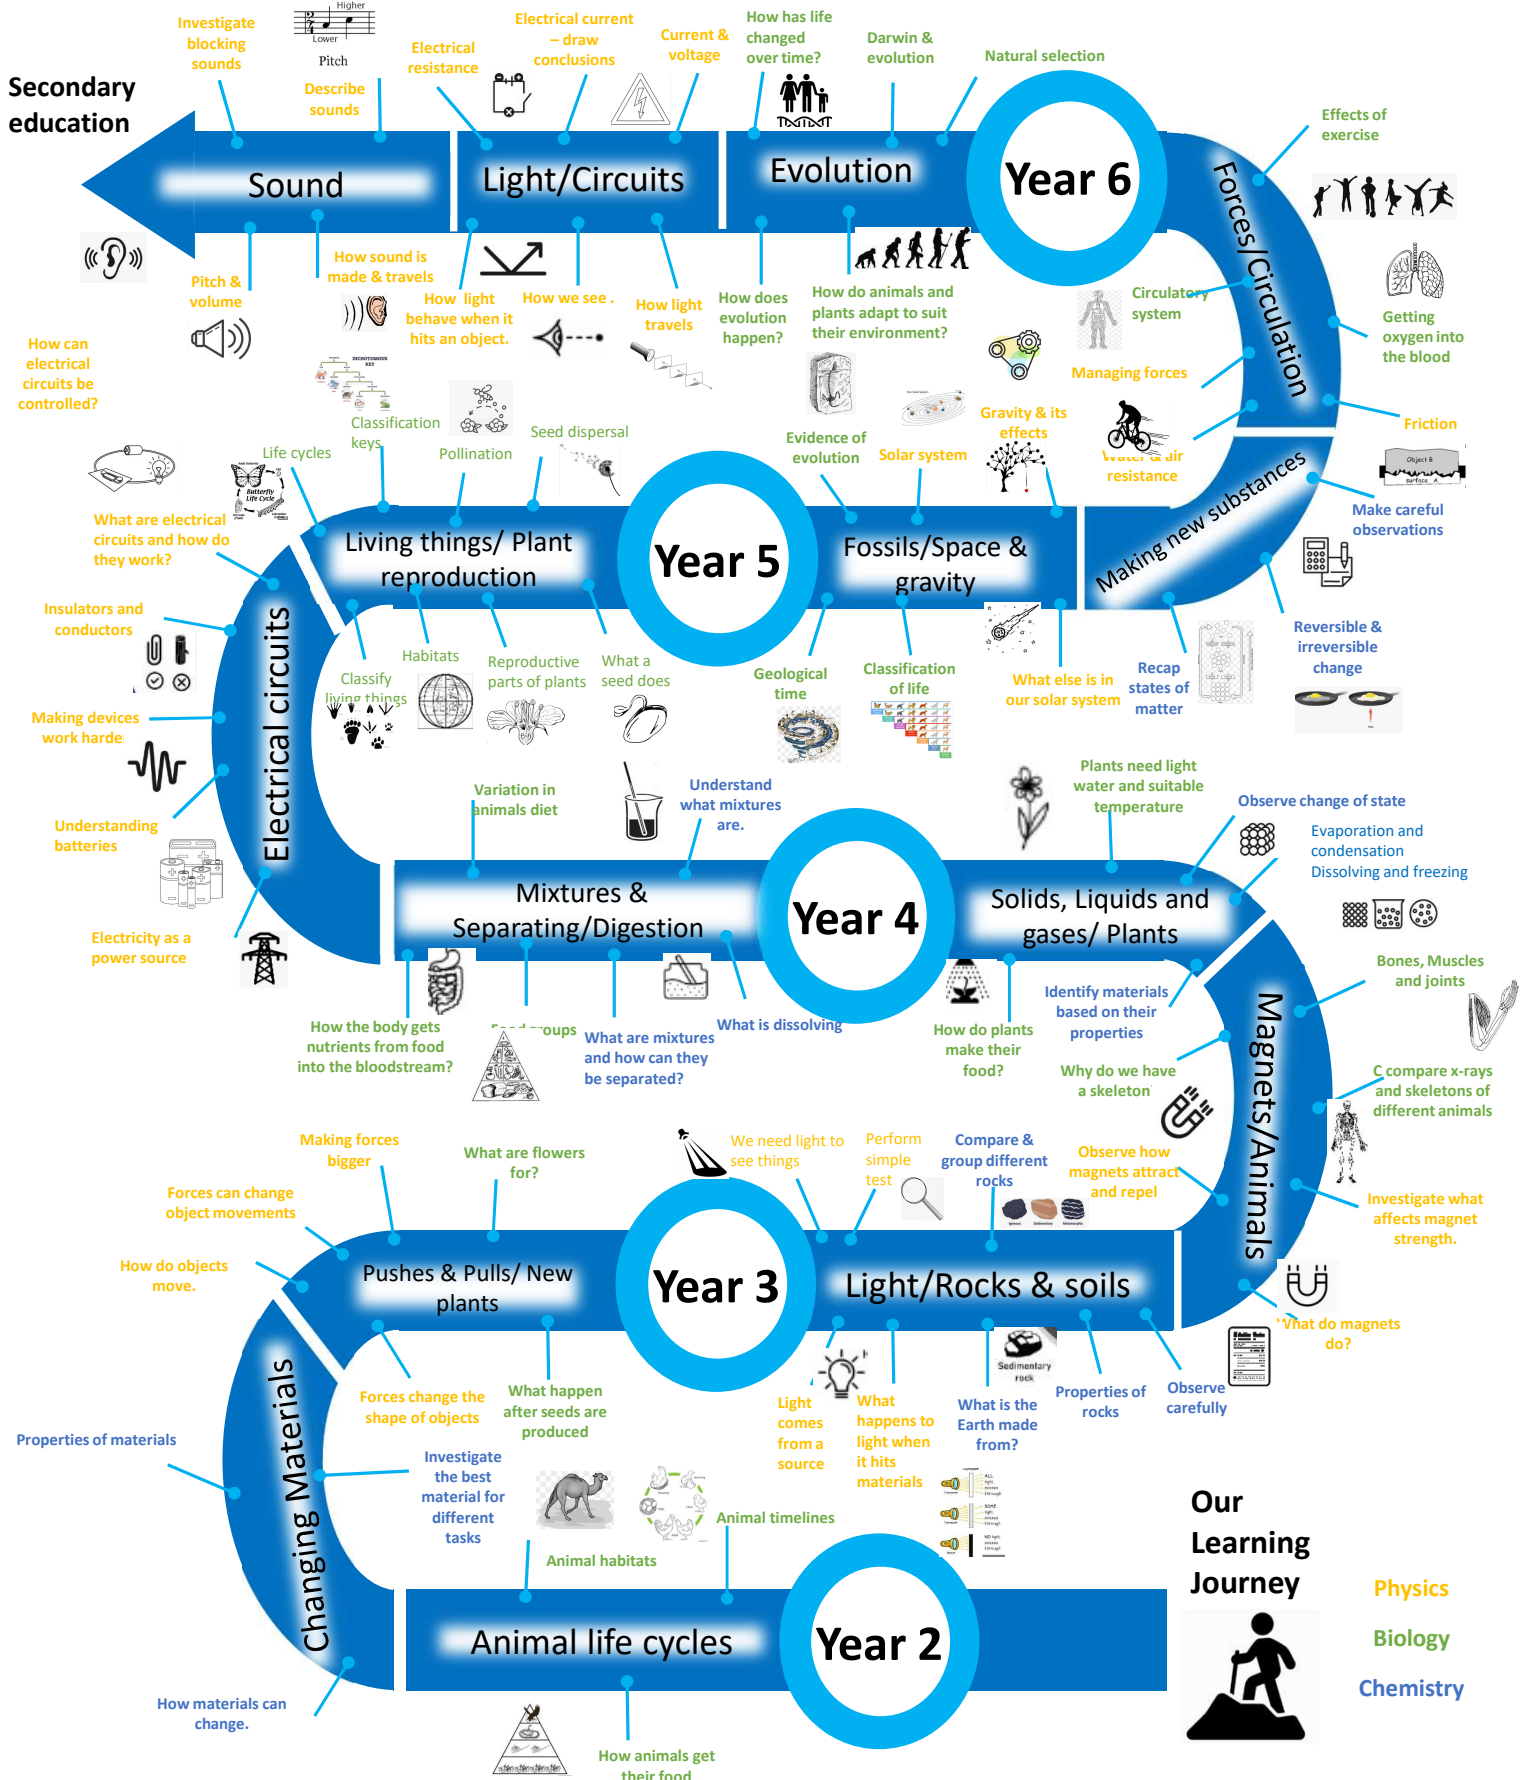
Secondary education

Investigate blocking sounds

Higher
Lower
Pitch

Describe sounds

Electrical resistance

Electrical current – draw conclusions

Current & voltage

How has life changed over time?

Darwin & evolution

Natural selection

Sound

Light/Circuits

Evolution

Year 6

Forces/Circulation

Effects of exercise

Pitch & volume

How sound is made & travels

How light behave when it hits an object.

How we see .

How light travels

How does evolution happen?

How do animals and plants adapt to suit their environment?

Circulatory system

Getting oxygen into the blood

Managing forces

How can electrical circuits be controlled?

Classification keys

Gravity & its effects

Friction

Evidence of evolution

Solar system

Water & air resistance

Seed dispersal

Pollination

Life cycles

What are electrical circuits and how do they work?

Making new substances

Make careful observations

Living things/ Plant reproduction

Year 5

Fossils/Space & gravity

Insulators and conductors

Habitats

Reproductive parts of plants

What a seed does

Geological time

Classification of life

What else is in our solar system

Recap states of matter

Reversible & irreversible change

Classify living things

Making devices work harder

Electrical circuits

Understanding batteries

Variation in animals diet

Understand what mixtures are.

Plants need light water and suitable temperature

Observe change of state

Evaporation and condensation
Dissolving and freezing

Mixtures & Separating/Digestion

Year 4

Solids, Liquids and gases/ Plants

Electricity as a power source

Bones, Muscles and joints

How the body gets nutrients from food into the bloodstream?

Food groups

What are mixtures and how can they be separated?

What is dissolving

How do plants make their food?

Identify materials based on their properties

Why do we have a skeleton

Magnets/Animals

C compare x-rays and skeletons of different animals

Making forces bigger

What are flowers for?

We need light to see things

Perform simple test

Compare & group different rocks

Observe how magnets attract and repel

Forces can change object movements

Investigate what affects magnet strength.

How do objects move.

Pushes & Pulls/ New plants

Year 3

Light/Rocks & soils

What do magnets do?

Forces change the shape of objects

What happen after seeds are produced

Light comes from a source

What happens to light when it hits materials

What is the Earth made from?

Sedimentary rock

Properties of rocks

Observe carefully

Properties of materials

Investigate the best material for different tasks

Changing Materials

Animal timelines

Animal habitats

Our Learning Journey

Physics

Biology

Chemistry

Animal life cycles

Year 2

How materials can change.

How animals get their food